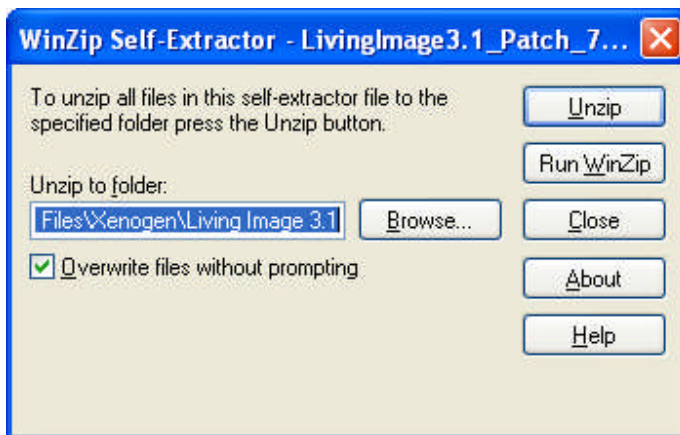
WinZip Self-Extractor - LivingImage3.1_Patch_7...

To unzip all files in this self-extractor file to the specified folder press the Unzip button.

Unzip to folder:

Files\Xenogen\Living Image 3.1

Browse...

☑ Overwrite files without prompting

Unzip

Run WinZip

Close

About

Help